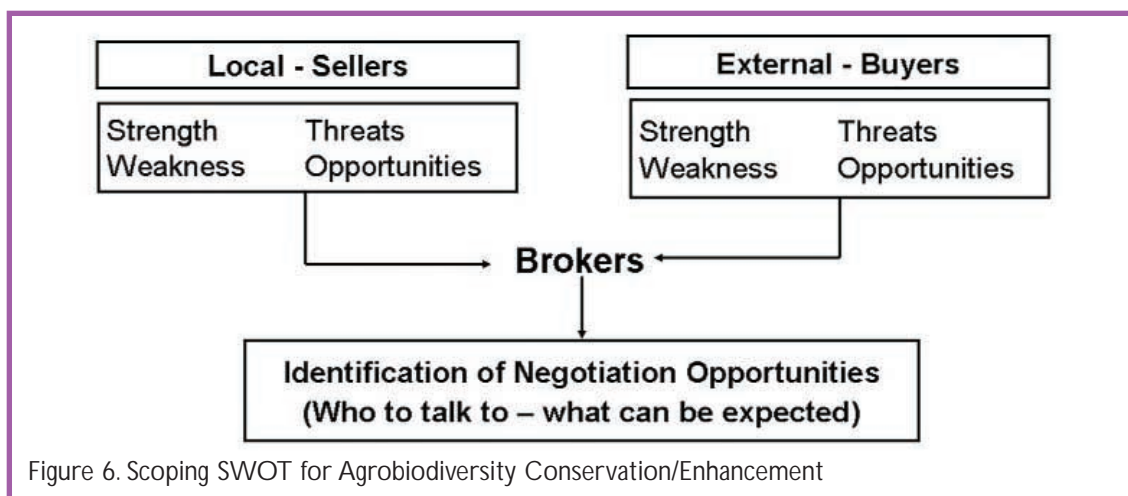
Local - Sellers

Strength
Weakness

Threats
Opportunities

External - Buyers

Strength
Weakness

Threats
Opportunities

Brokers

Identification of Negotiation Opportunities
(Who to talk to – what can be expected)

Figure 6. Scoping SWOT for Agrobiodiversity Conservation/Enhancement